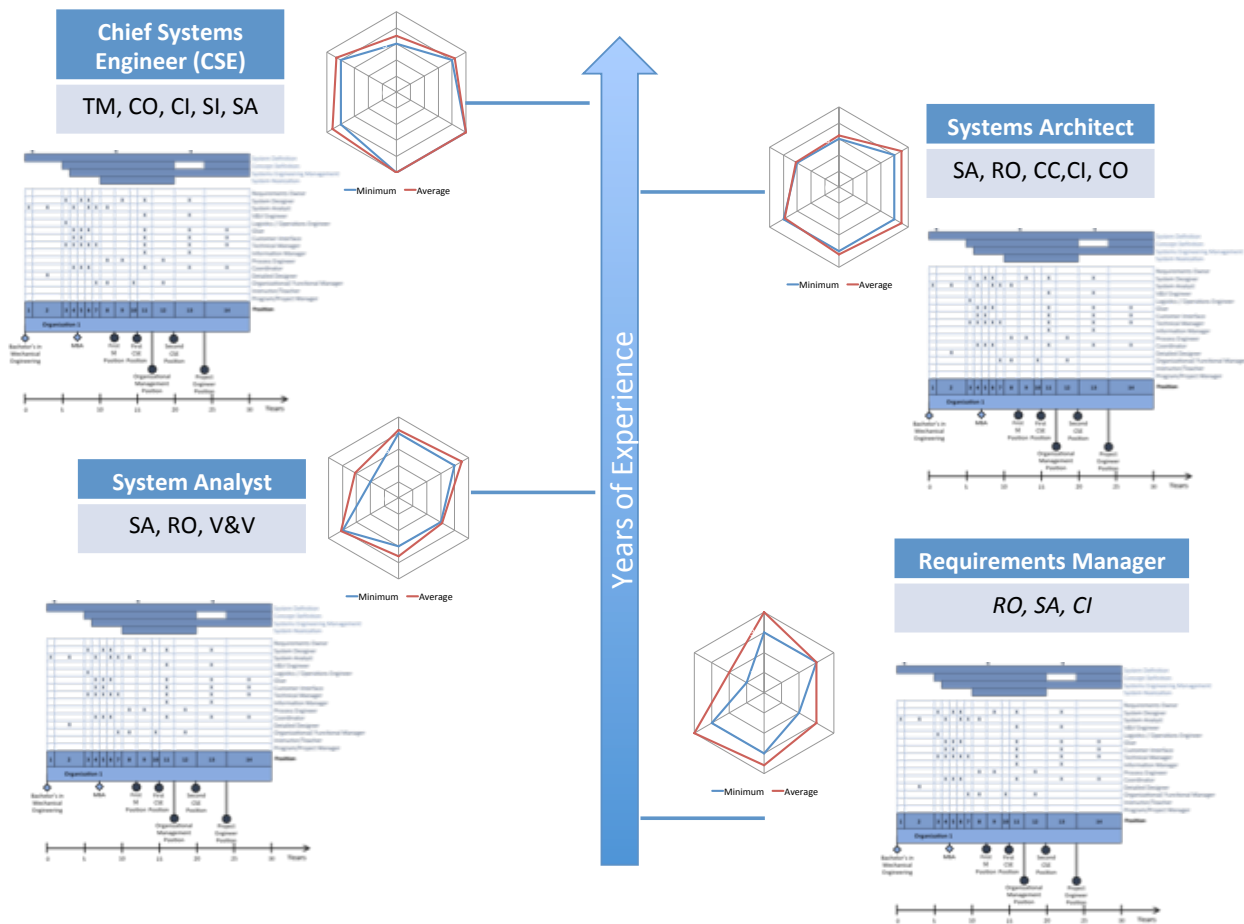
Chief Systems Engineer (CSE)

TM, CO, CI, SI, SA

Minimum Average

Systems Architect

SA, RO, CC,CI, CO

Minimum Average

Years of Experience

System Analyst

SA, RO, V&V

Minimum Average

Requirements Manager

RO, SA, CI

Minimum Average

System Definition
Concept Definition
Systems Engineering Management
System Realization

Requirements Owner
System Designer
System Analyst
V&V Engineer
Logistics / Operations Engineer
Glue
Customer Interface
Technical Manager
Information Manager
Process Engineer
Coordinator
Detailed Designer
Organizational/Functional Manager
Instructor/Teacher
Program/Project Manager

Position

Organization 1

Bachelor's in Mechanical Engineering
MBA
First SI Position
First CSE Position
Second CSE Position
Organizational Management Position
Project Engineer Position

0 5 10 15 20 25 30 Years